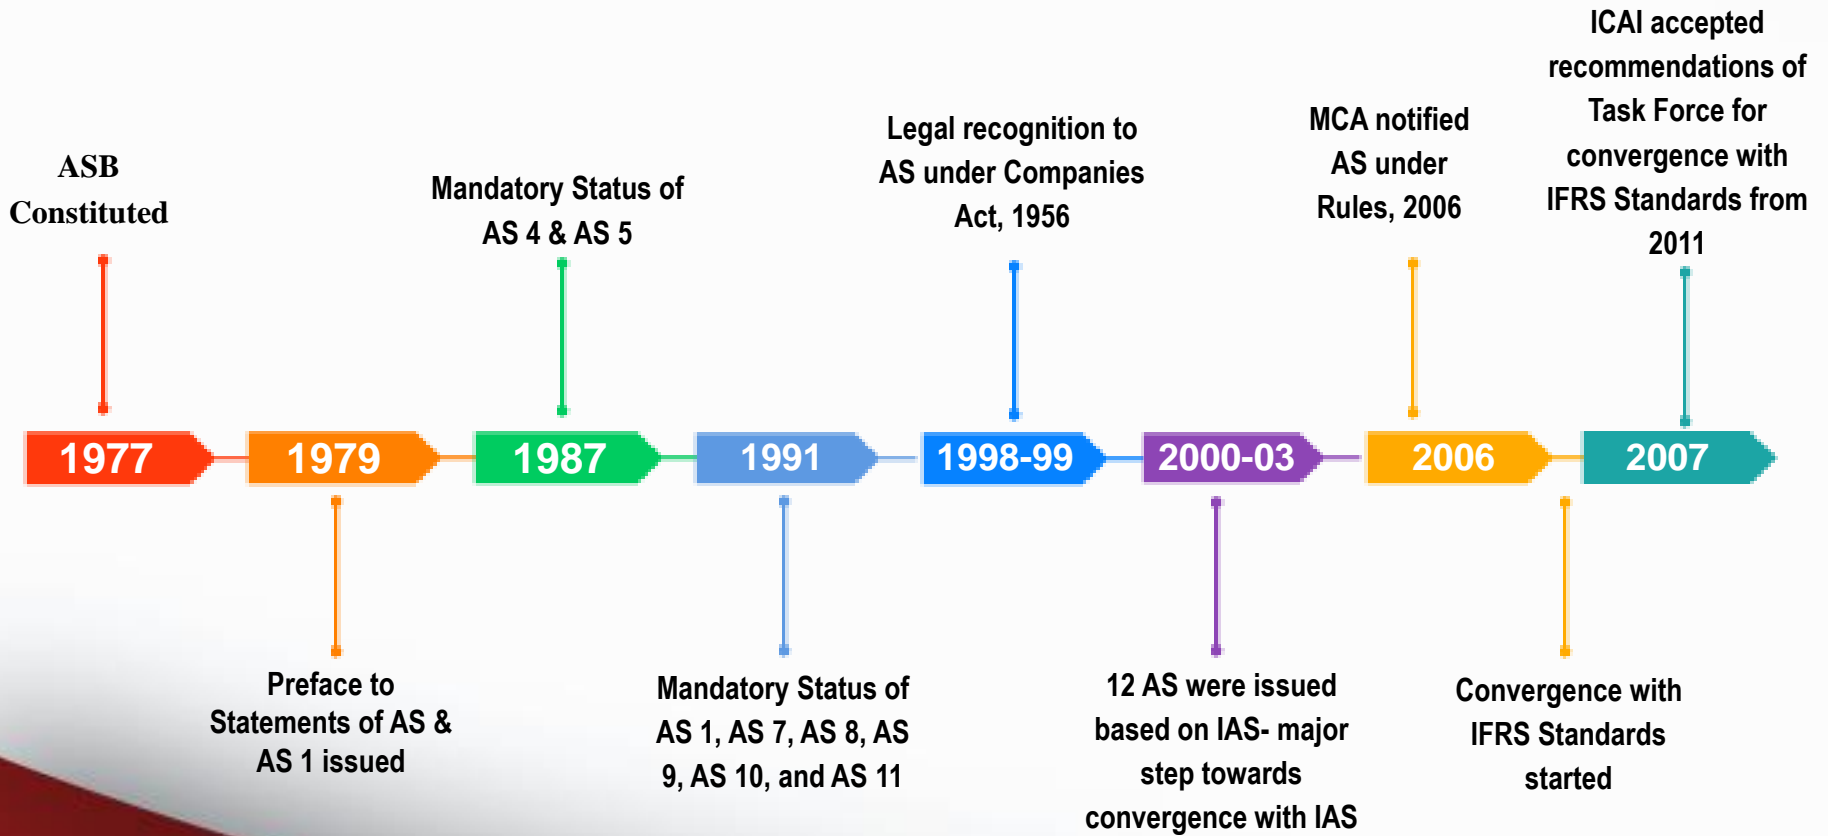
ASB Constituted

1977

1979

Preface to Statements of AS & AS 1 issued

Mandatory Status of AS 4 & AS 5

1987

1991

Mandatory Status of AS 1, AS 7, AS 8, AS 9, AS 10, and AS 11

Legal recognition to AS under Companies Act, 1956

1998-99

2000-03

12 AS were issued based on IAS- major step towards convergence with IAS

MCA notified AS under Rules, 2006

2006

Convergence with IFRS Standards started

ICAI accepted recommendations of Task Force for convergence with IFRS Standards from 2011

2007